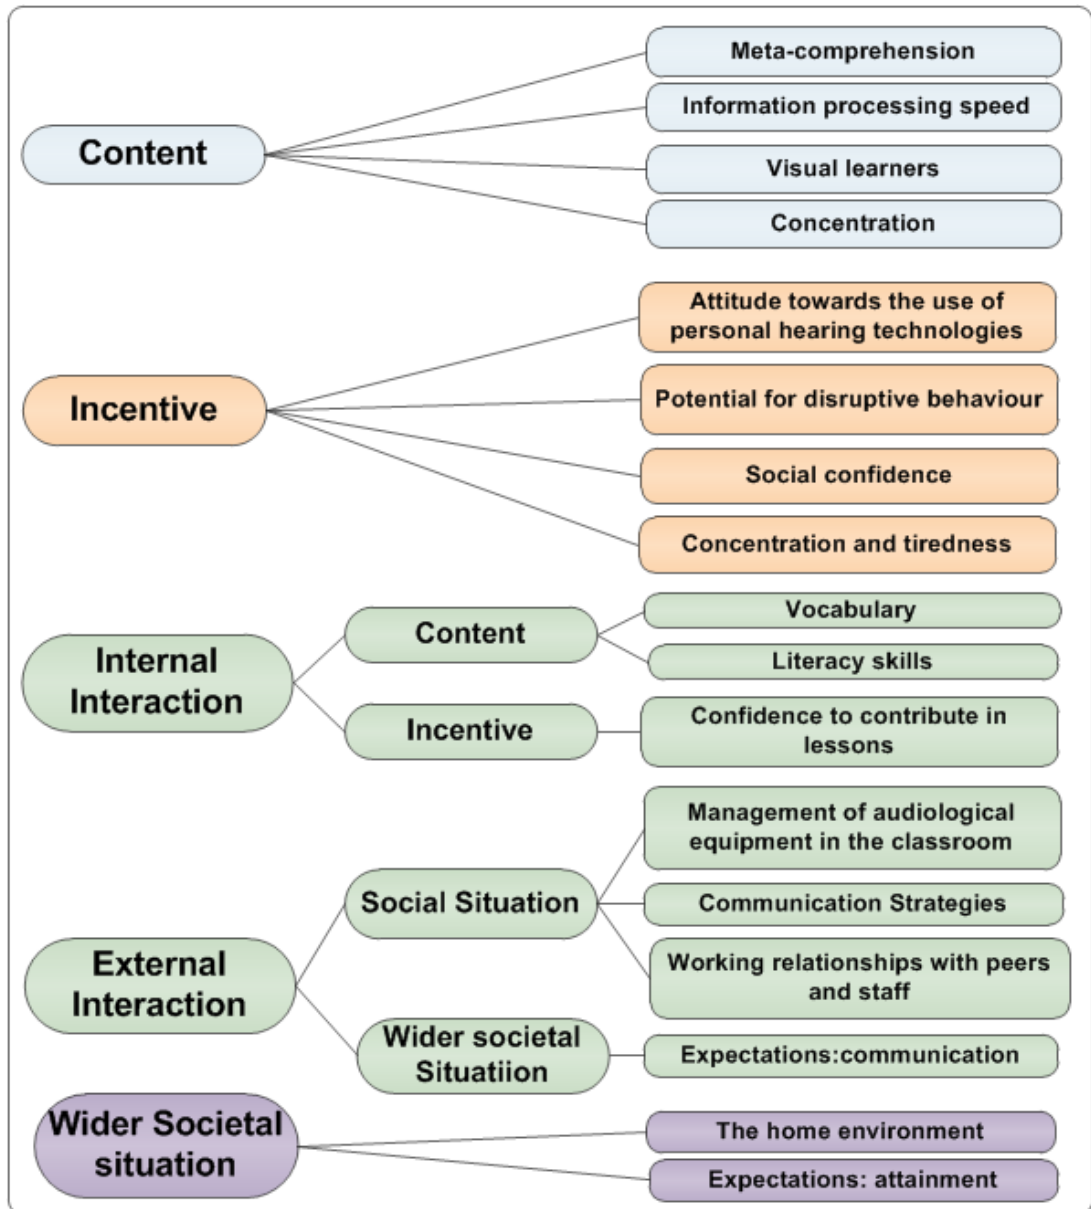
Content

Meta-comprehension

Information processing speed

Visual learners

Concentration

Incentive

Attitude towards the use of personal hearing technologies

Potential for disruptive behaviour

Social confidence

Concentration and tiredness

Internal Interaction

Content

Vocabulary

Literacy skills

Incentive

Confidence to contribute in lessons

External Interaction

Social Situation

Management of audiological equipment in the classroom

Communication Strategies

Working relationships with peers and staff

Wider societal Situatiion

Expectations:communication

Wider Societal situation

The home environment

Expectations: attainment